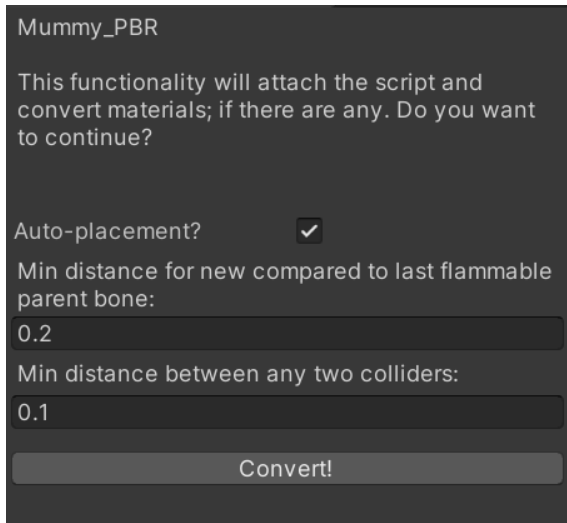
Mummy_PBR

This functionality will attach the script and convert materials; if there are any. Do you want to continue?

Auto-placement? ✓

Min distance for new compared to last flammable parent bone:

0.2

Min distance between any two colliders:

0.1

Convert!